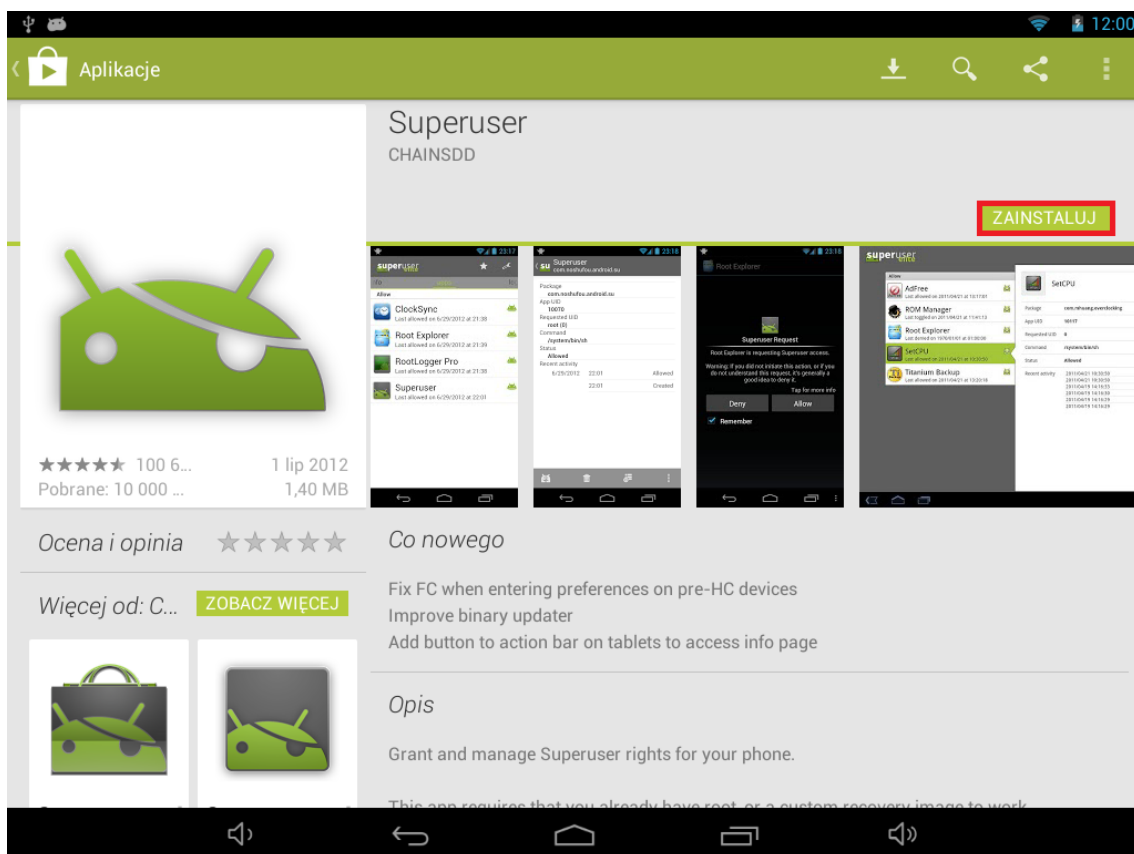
12:00

Aplikacje

Superuser
CHAINSDD

ZAINSTALUJ

superuser
Allow
ClockSync
Last allowed on 6/29/2012 at 21:38
Root Explorer
Last allowed on 6/29/2012 at 21:39
RootLogger Pro
Last allowed on 6/29/2012 at 21:38
Superuser
Last allowed on 6/29/2012 at 22:01

Superuser
com.noshufou.android.su
Package
com.noshufou.android.su
App UID
10070
Requested UID
root (0)
Command
/system/bin/sh
Status
Allowed
Recent activity
6/29/2012 22:01 Allowed
22:01 Created

Root Explorer
Superuser Request
Root Explorer is requesting Superuser access.
Warning: If you did not initiate this action, or if you do not understand this request, it's generally a good idea to deny it.
Tap for more info
Deny
Allow
Remember

superuser
Allow
AdFree
ROM Manager
Root Explorer
SetCPU
Titanium Backup
SetCPU

★★★★★ 100 6...
1 lip 2012
Pobrane: 10 000 ...
1,40 MB

Ocena i opinia

Co nowego

Fix FC when entering preferences on pre-HC devices
Improve binary updater
Add button to action bar on tablets to access info page

Więcej od: C...
ZOBACZ WIĘCEJ

Opis

Grant and manage Superuser rights for your phone.

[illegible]